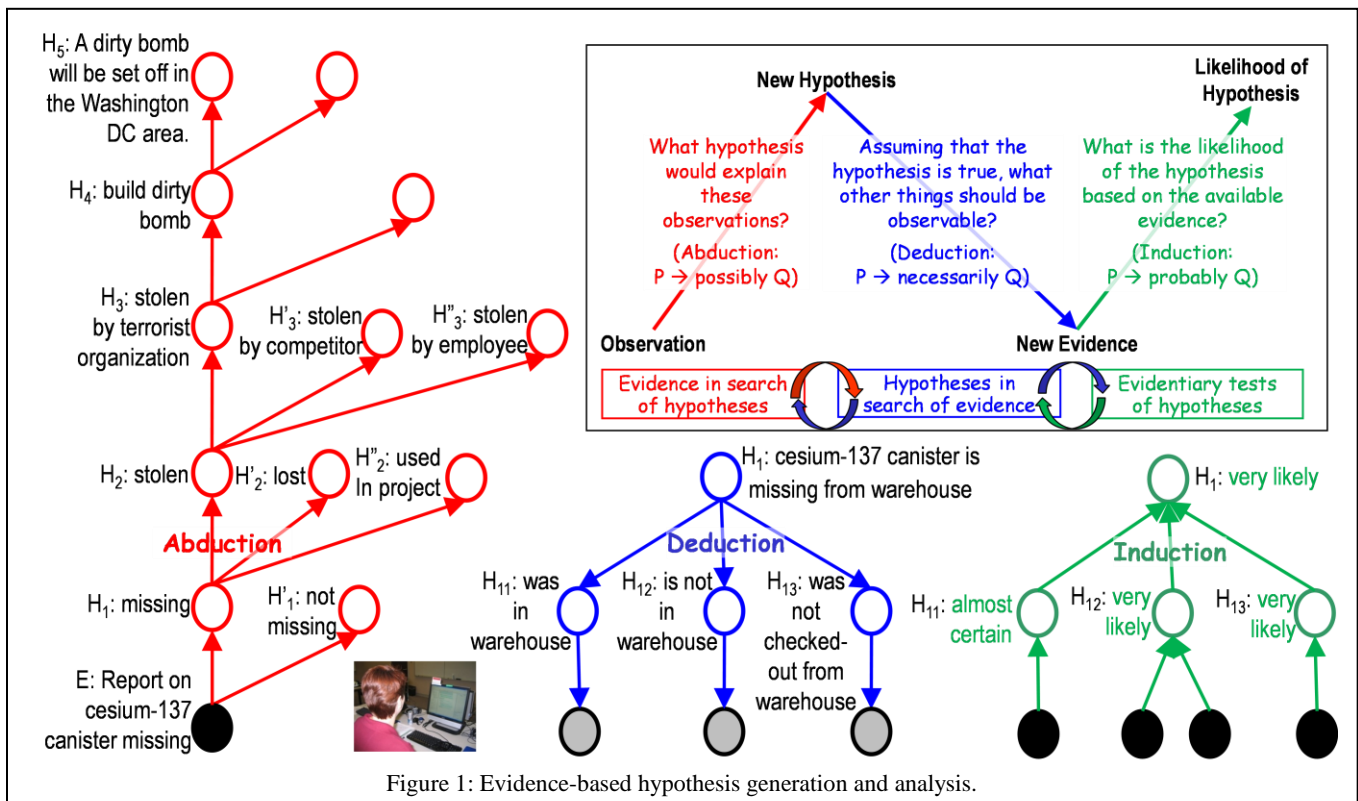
$H_5$: A dirty bomb will be set off in the Washington DC area.

$H_4$: build dirty bomb

$H_3$: stolen by terrorist organization

H'$_3$: stolen by competitor

H"$_3$: stolen by employee

$H_2$: stolen

H'$_2$: lost

H"$_2$: used In project

Abduction

$H_1$: missing

H'$_1$: not missing

E: Report on cesium-137 canister missing

New Hypothesis

Likelihood of Hypothesis

What hypothesis would explain these observations?

(Abduction: P → possibly Q)

Assuming that the hypothesis is true, what other things should be observable?

(Deduction: P → necessarily Q)

What is the likelihood of the hypothesis based on the available evidence?

(Induction: P → probably Q)

Observation

New Evidence

Evidence in search of hypotheses

Hypotheses in search of evidence

Evidentiary tests of hypotheses

$H_1$: cesium-137 canister is missing from warehouse

Deduction

$H_{11}$: was in warehouse

$H_{12}$: is not in warehouse

$H_{13}$: was not checked-out from warehouse

$H_1$: very likely

Induction

$H_{11}$: almost certain

$H_{12}$: very likely

$H_{13}$: very likely

Figure 1: Evidence-based hypothesis generation and analysis.